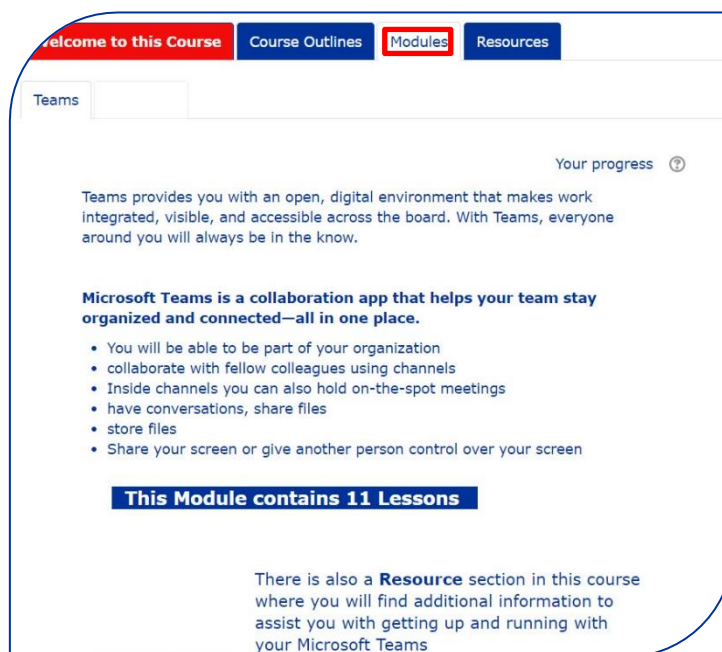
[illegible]elcome to this Course | Course Outlines | Modules | Resources

Teams

Your progress

Teams provides you with an open, digital environment that makes work integrated, visible, and accessible across the board. With Teams, everyone around you will always be in the know.

Microsoft Teams is a collaboration app that helps your team stay organized and connected—all in one place.

- You will be able to be part of your organization
- collaborate with fellow colleagues using channels
- Inside channels you can also hold on-the-spot meetings
- have conversations, share files
- store files
- Share your screen or give another person control over your screen

This Module contains 11 Lessons

There is also a Resource section in this course where you will find additional information to assist you with getting up and running with your Microsoft Teams